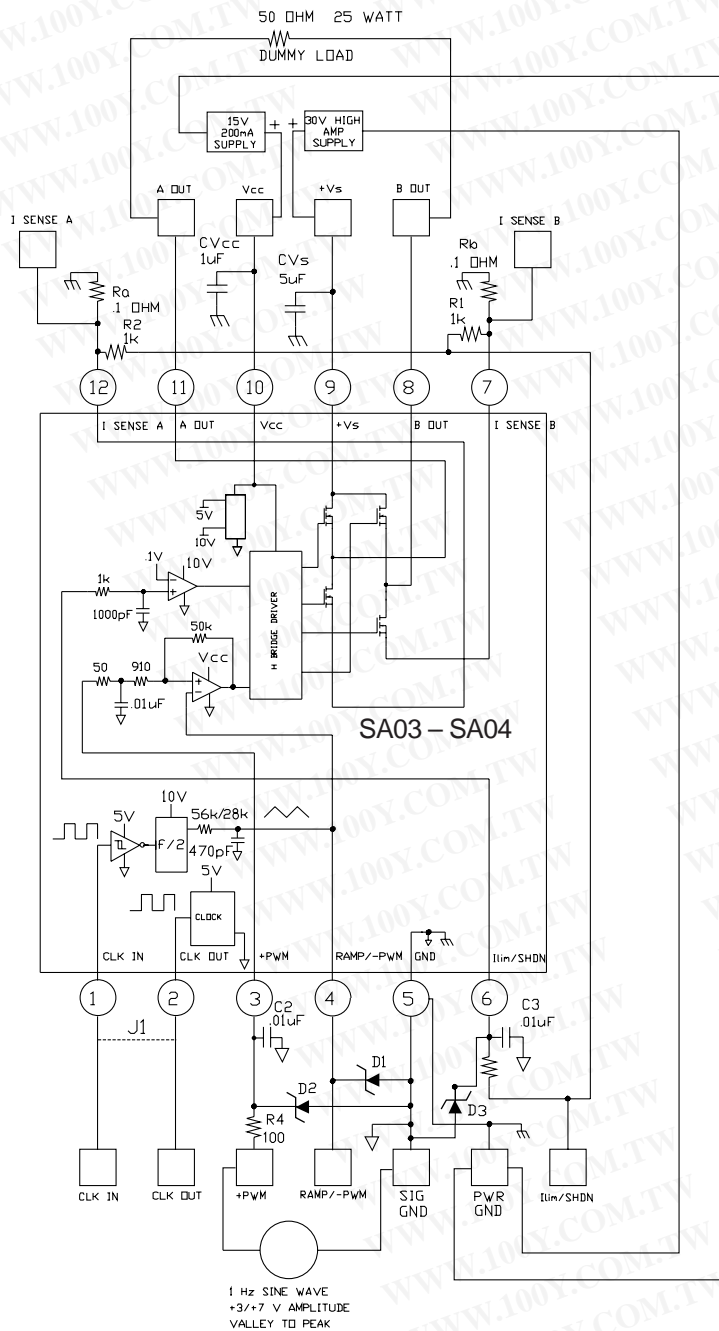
50 OHM 25 WATT
DUMMY LOAD
15V 200mA SUPPLY
30V HIGH AMP SUPPLY
A OUT
Vcc
+Vs
B OUT
I SENSE A
I SENSE B
CVcc 1uF
CVs 5uF
Rb .1 OHM
Ra .1 OHM
R1 1k
R2 1k
12
11
10
9
8
7
I SENSE A
A OUT
Vcc
+Vs
B OUT
I SENSE B
5V
10V
.1V
10V
1k
1000pF
H BRIDGE DRIVER
50k
Vcc
50
910
.01uF
SA03 – SA04
5V
10V
f/2
56k/28k
470pF
5V
CLOCK
CLK IN
CLK OUT
+PWM
RAMP/-PWM
GND
Ilim/SHDN
1
2
3
4
5
6
C2 .01uF
C3 .01uF
J1
D1
D2
D3
R4 100
CLK IN
CLK OUT
+PWM
RAMP/-PWM
SIG GND
PWR GND
Ilim/SHDN
1 Hz SINE WAVE +3/+7 V AMPLITUDE VALLEY TO PEAK
WWW.100Y.COM.TW